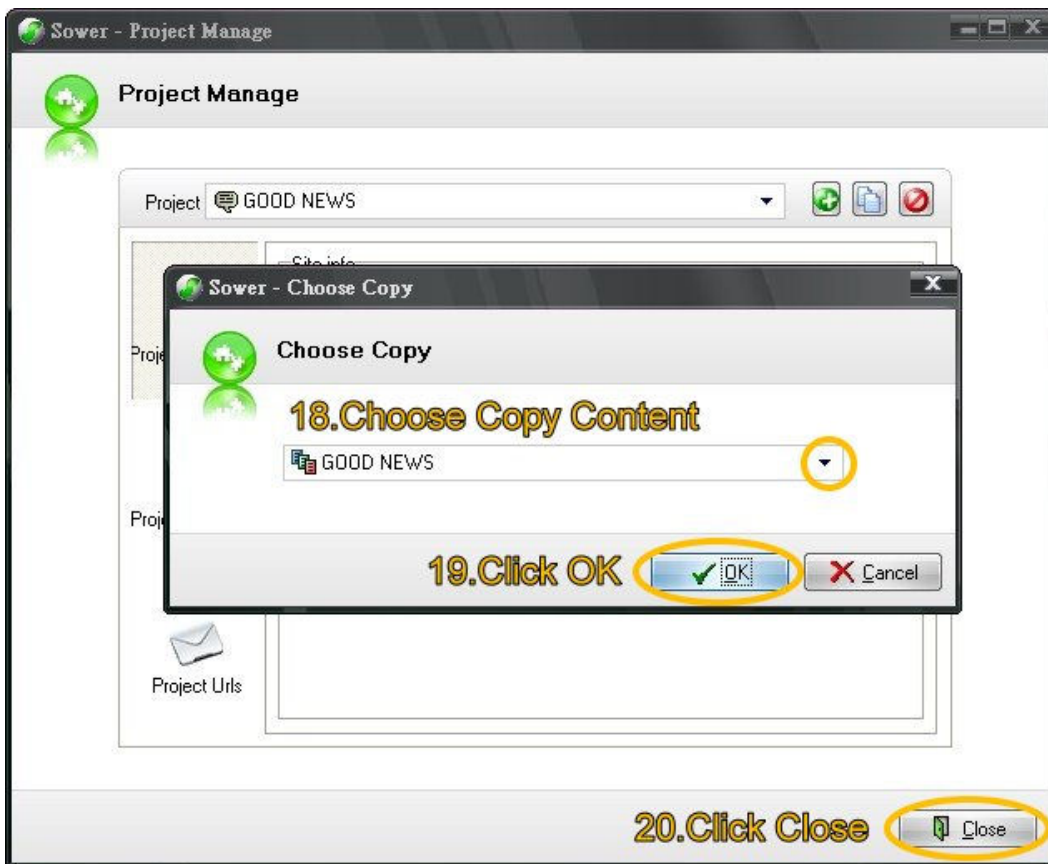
Sower - Project Manage

Project Manage

Project GOOD NEWS

Site info

Proje

Proje

Project Urls

Sower - Choose Copy

Choose Copy

18.Choose Copy Content

GOOD NEWS

19.Click OK

OK

Cancel

20.Click Close

Close